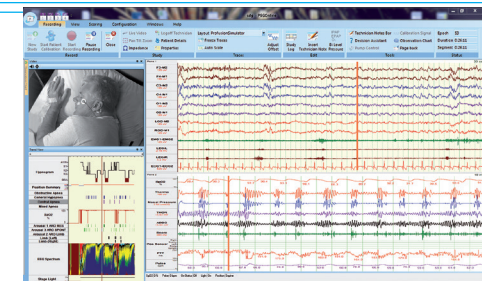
Recording View Scoring Configuration Windows Help

New Study Start Patient Calibration Start Recording Pause Recording Close

Record

Use Video
Pan Tilt Zoom
Impedances

Logoff Technician
Patient Details
Properties

Layout: ProfusionSimulator
Freeze Traces
Auto Scale

Adjust Offset

Study Log

Insert Technician Note

B-Level Pressure

Technician Notes Bar
Decision Assistant
Calibration Signal
Observation Chart
Flags back

Epoch 50
Duration 0:38:22
Elapsed 0:38:22

Home Traces Edit Tools Status

Hypnogram
Position Summary
Obstructive Apnea
Central Apnea
Mixed Apnea
SpO2
EEG Spectrum